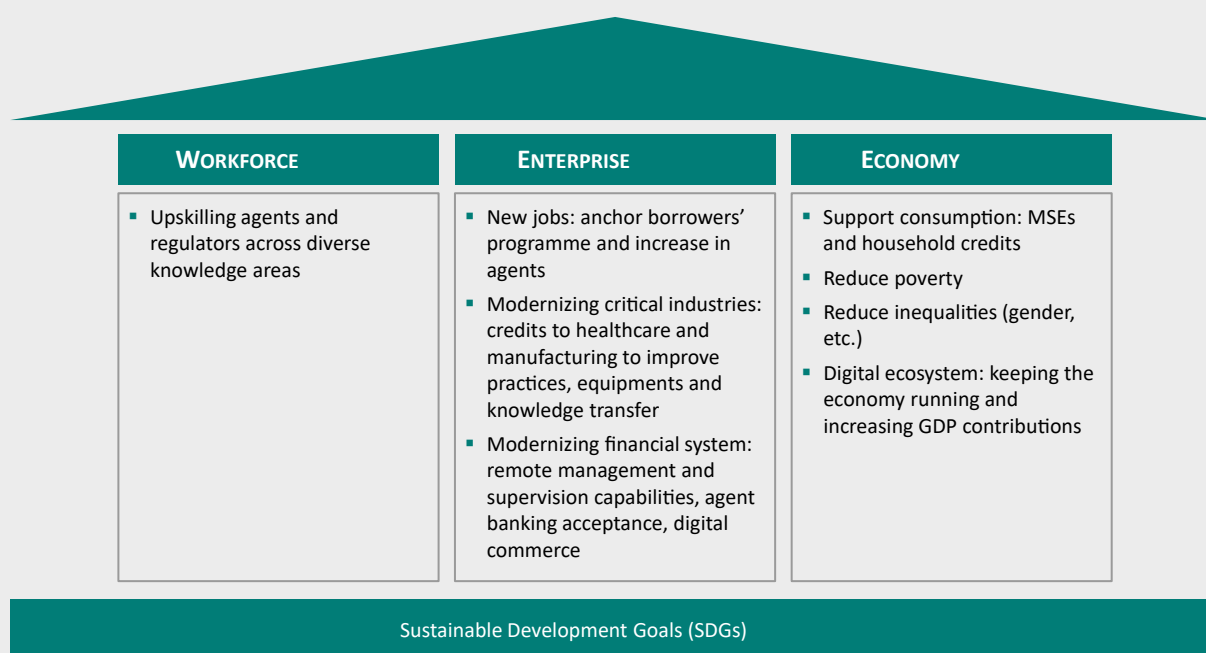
WORKFORCE

ENTERPRISE

ECONOMY

- Upskilling agents and regulators across diverse knowledge areas

- New jobs: anchor borrowers' programme and increase in agents
- Modernizing critical industries: credits to healthcare and manufacturing to improve practices, equipments and knowledge transfer
- Modernizing financial system: remote management and supervision capabilities, agent banking acceptance, digital commerce

- Support consumption: MSEs and household credits
- Reduce poverty
- Reduce inequalities (gender, etc.)
- Digital ecosystem: keeping the economy running and increasing GDP contributions

Sustainable Development Goals (SDGs)